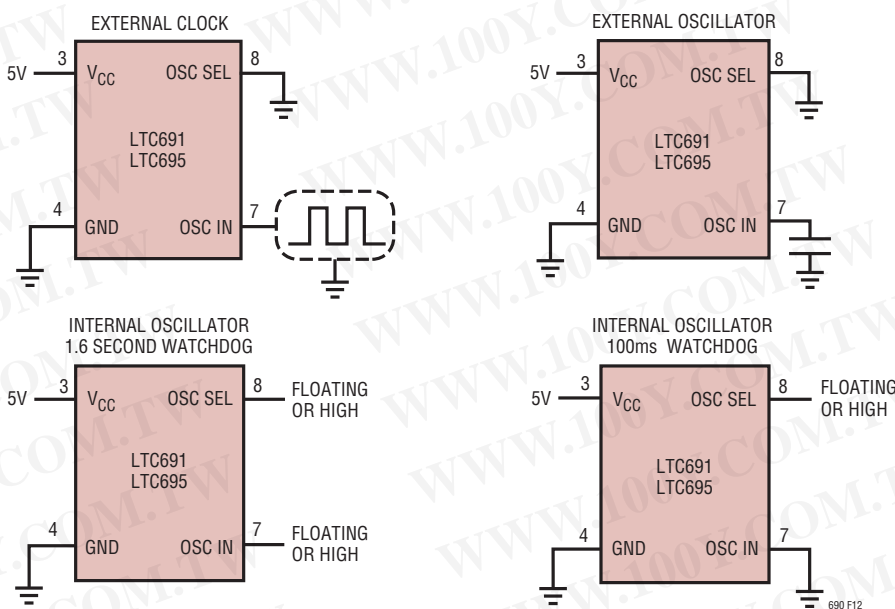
EXTERNAL CLOCK

5V 3 $V_{CC}$ OSC SEL 8

LTC691
LTC695

4 GND OSC IN 7

EXTERNAL OSCILLATOR

5V 3 $V_{CC}$ OSC SEL 8

LTC691
LTC695

4 GND OSC IN 7

INTERNAL OSCILLATOR
1.6 SECOND WATCHDOG

5V 3 $V_{CC}$ OSC SEL 8 FLOATING OR HIGH

LTC691
LTC695

4 GND OSC IN 7 FLOATING OR HIGH

INTERNAL OSCILLATOR
100ms WATCHDOG

5V 3 $V_{CC}$ OSC SEL 8 FLOATING OR HIGH

LTC691
LTC695

4 GND OSC IN 7

690 F12

WWW.100Y.COM.TW